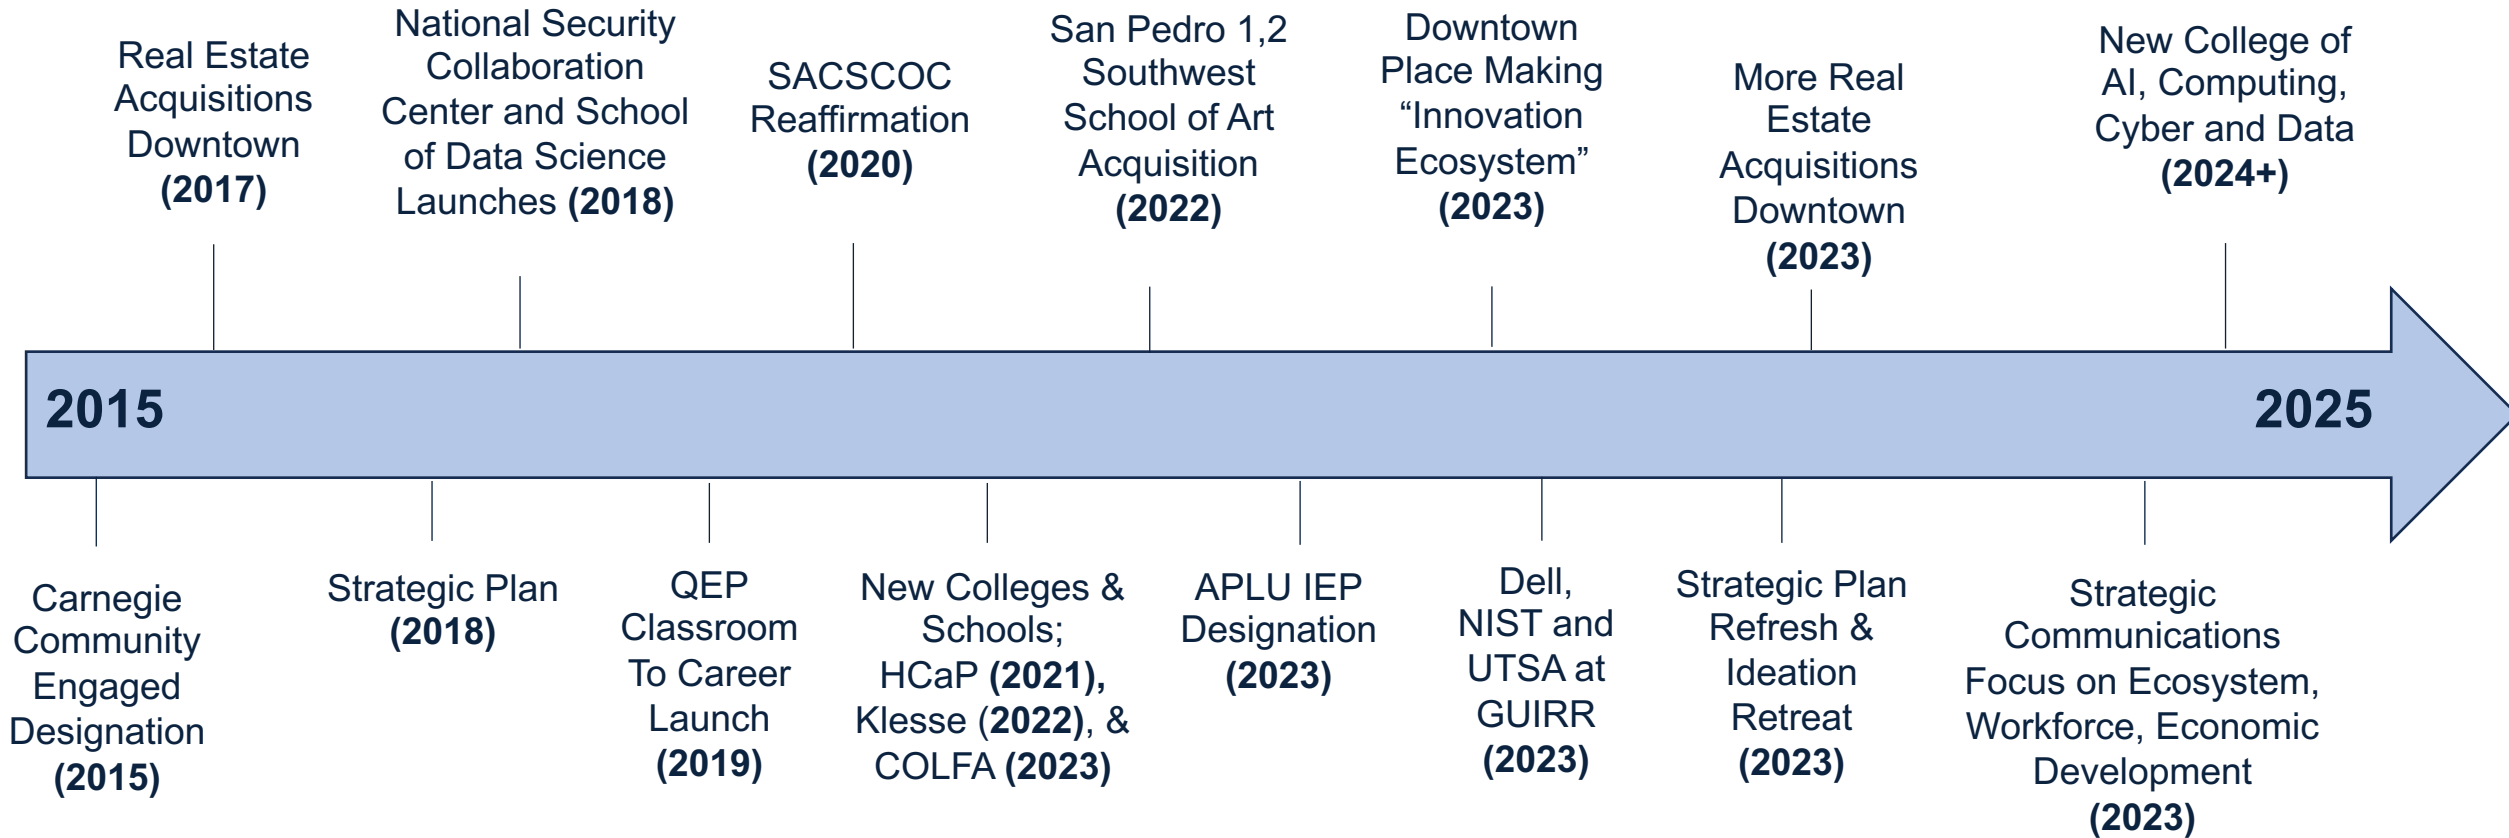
Real Estate Acquisitions Downtown **(2017)**

National Security Collaboration Center and School of Data Science Launches **(2018)**

SACSCOC Reaffirmation **(2020)**

San Pedro 1,2 Southwest School of Art Acquisition **(2022)**

Downtown Place Making “Innovation Ecosystem” **(2023)**

More Real Estate Acquisitions Downtown **(2023)**

New College of AI, Computing, Cyber and Data **(2024+)**

2015

2025

Carnegie Community Engaged Designation **(2015)**

Strategic Plan **(2018)**

QEP Classroom To Career Launch **(2019)**

New Colleges & Schools; HCaP **(2021)**, Klesse **(2022)**, & COLFA **(2023)**

APLU IEP Designation **(2023)**

Dell, NIST and UTSA at GUIRR **(2023)**

Strategic Plan Refresh & Ideation Retreat **(2023)**

Strategic Communications Focus on Ecosystem, Workforce, Economic Development **(2023)**